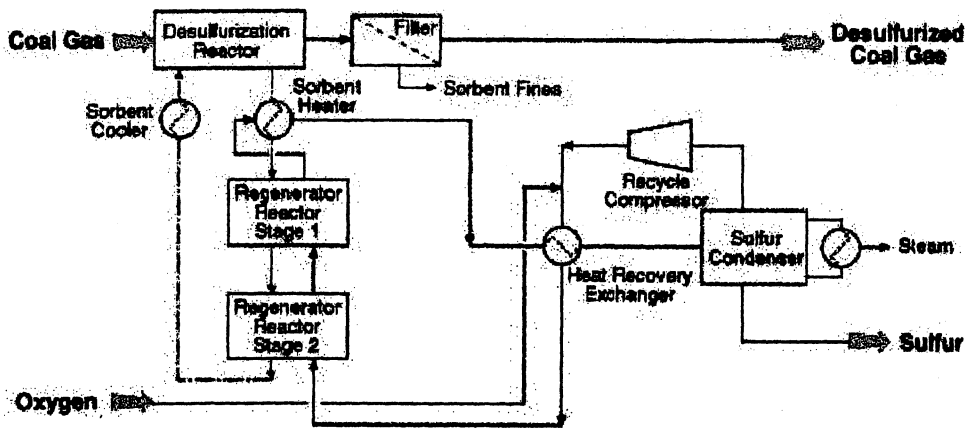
Coal Gas

Desulfurization Reactor

Filter

Desulfurized Coal Gas

Sorbent Fines

Sorbent Cooler

Sorbent Heater

Recycle Compressor

Regenerator Reactor Stage 1

Sulfur Condenser

Steam

Heat Recovery Exchanger

Regenerator Reactor Stage 2

Sulfur

Oxygen